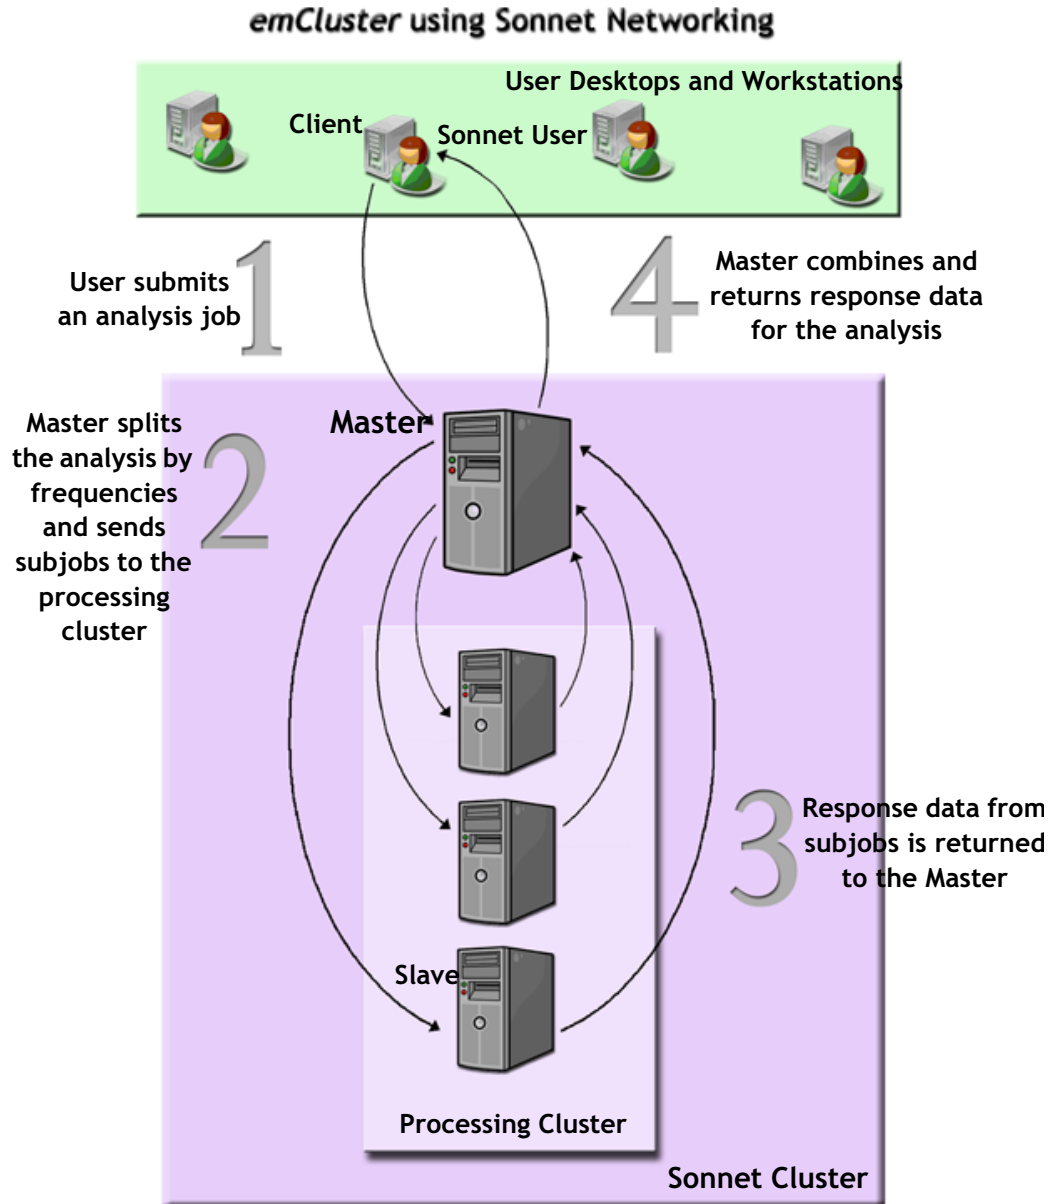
emCluster using Sonnet Networking

User Desktops and Workstations

Client

Sonnet User

1

User submits an analysis job

4

Master combines and returns response data for the analysis

Master

2

Master splits the analysis by frequencies and sends subjobs to the processing cluster

3

Response data from subjobs is returned to the Master

Slave

Processing Cluster

Sonnet Cluster